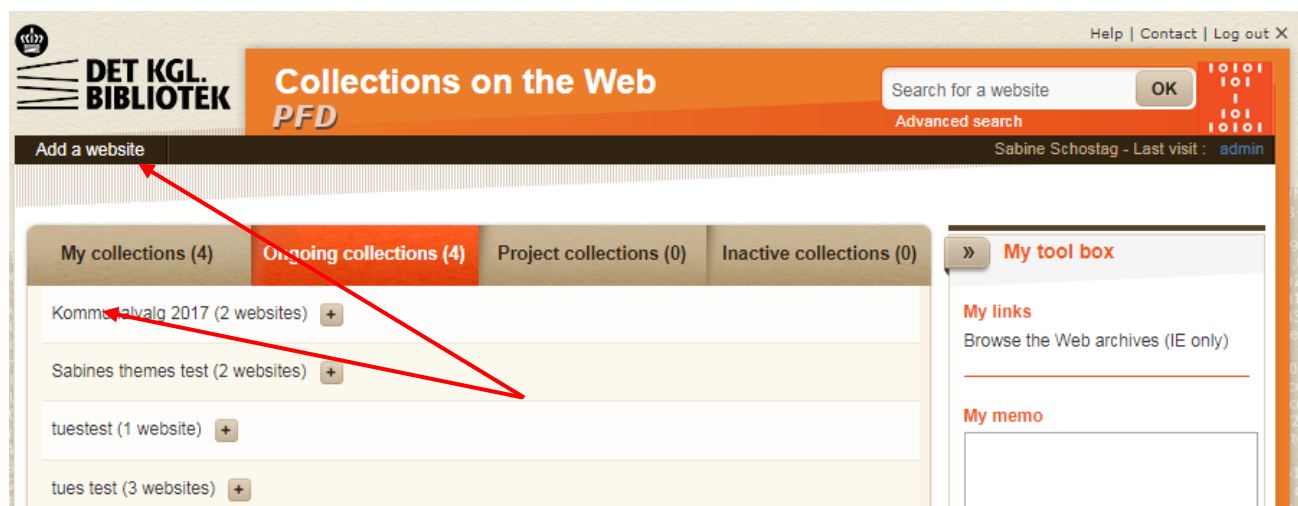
Help | Contact | Log out ✕

DET KGL. BIBLIOTEK

Collections on the Web

PFD

Search for a website OK

Advanced search

Add a website

Sabine Schostag - Last visit : admin

My collections (4)
Ongoing collections (4)
Project collections (0)
Inactive collections (0)

Kommunalvalg 2017 (2 websites) +

Sabines themes test (2 websites) +

tuestest (1 website) +

tues test (3 websites) +

» My tool box

My links

Browse the Web archives (IE only)

My memo